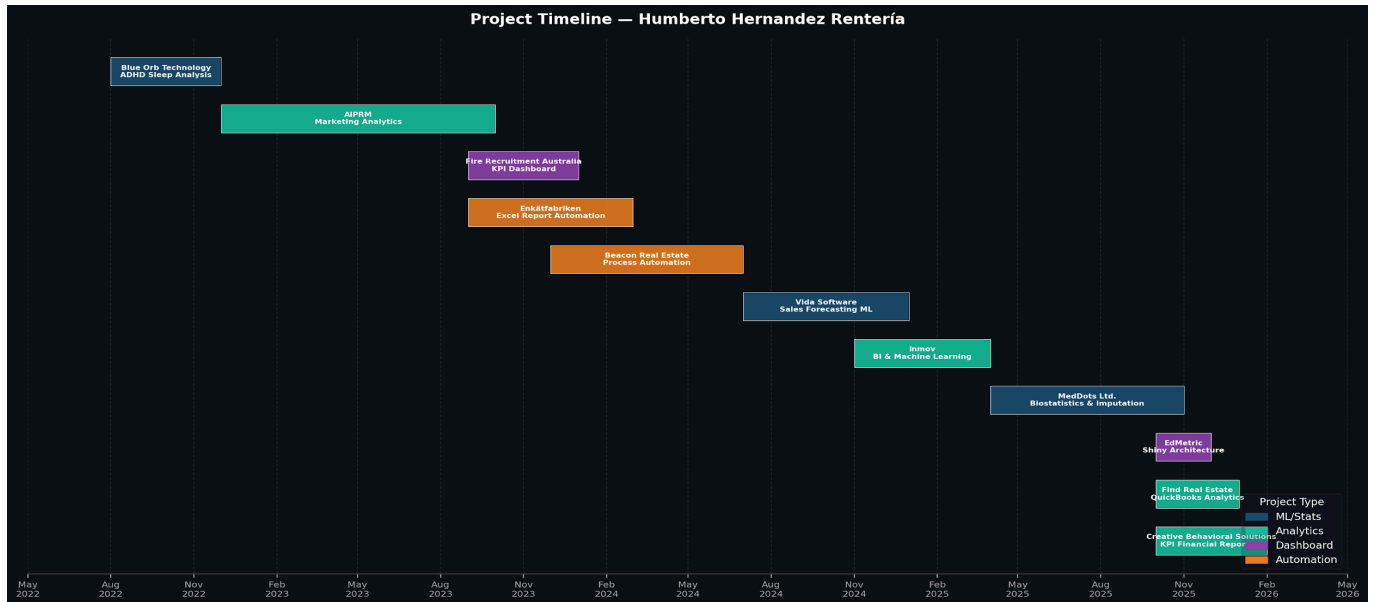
Project Timeline — Humberto Hernandez Rentería

Blue Orb Technology
ADHD Sleep Analysis

AIPRM
Marketing Analytics

Fire Recruitment Australia
KPI Dashboard

Enkätfabriken
Excel Report Automation

Beacon Real Estate
Process Automation

Vida Software
Sales Forecasting ML

Inmov
BI & Machine Learning

MedDots Ltd.
Biostatistics & Imputation

EdMetric
Shiny Architecture

Find Real Estate
QuickBooks Analytics

Creative Behavioral Solutions
KPI Financial Repor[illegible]

Project Type
ML/Stats
Analytics
Dashboard
Automation

May 2022
Aug 2022
Nov 2022
Feb 2023
May 2023
Aug 2023
Nov 2023
Feb 2024
May 2024
Aug 2024
Nov 2024
Feb 2025
May 2025
Aug 2025
Nov 2025
Feb 2026
May 2026